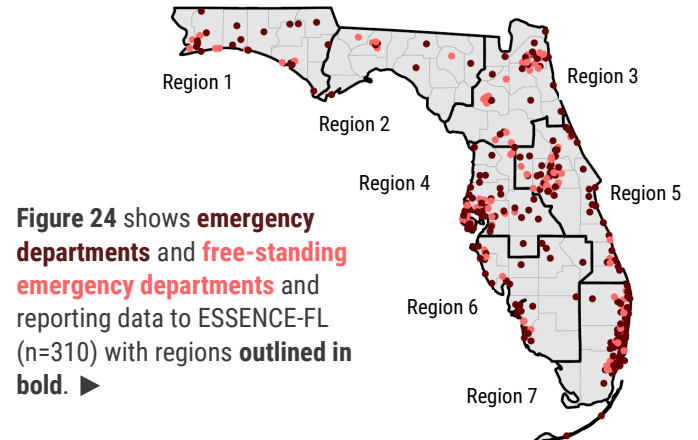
Region 1

Region 2

Region 3

Region 4

Region 5

Region 6

Region 7

**Figure 24** shows **emergency departments** and **free-standing emergency departments** and reporting data to ESSENCE-FL (n=310) with regions **outlined in bold**. ▶